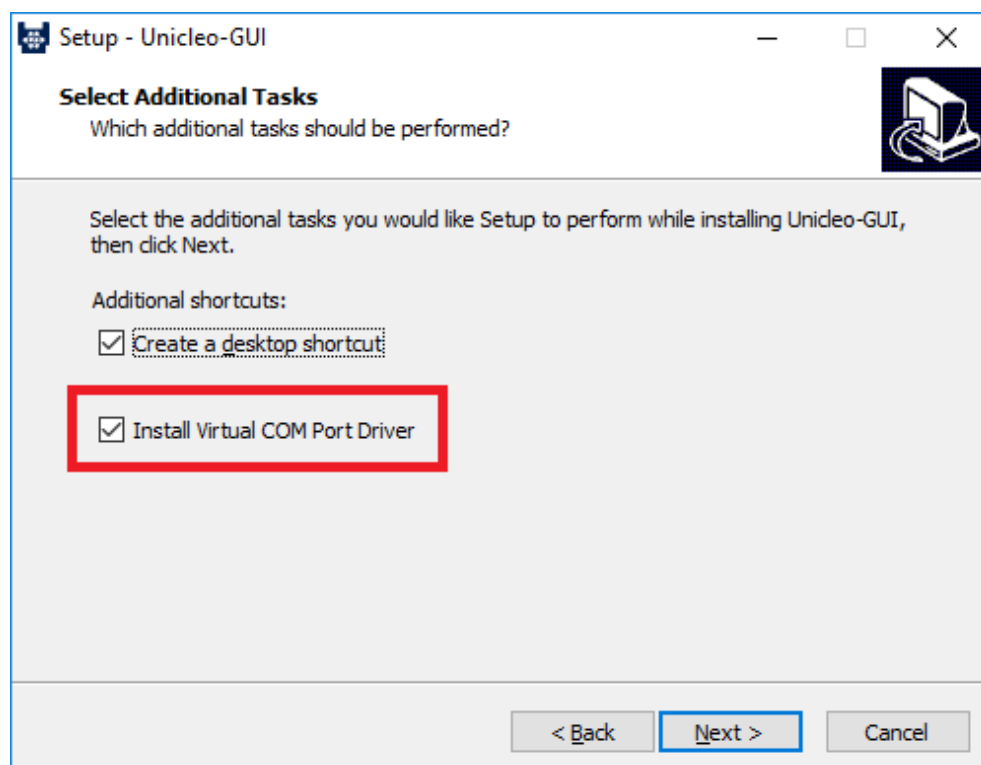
Setup - Unicleo-GUI

Select Additional Tasks
Which additional tasks should be performed?

Select the additional tasks you would like Setup to perform while installing Unicleo-GUI, then click Next.

Additional shortcuts:

☑ Create a desktop shortcut

☑ Install Virtual COM Port Driver

< Back
Next >
Cancel